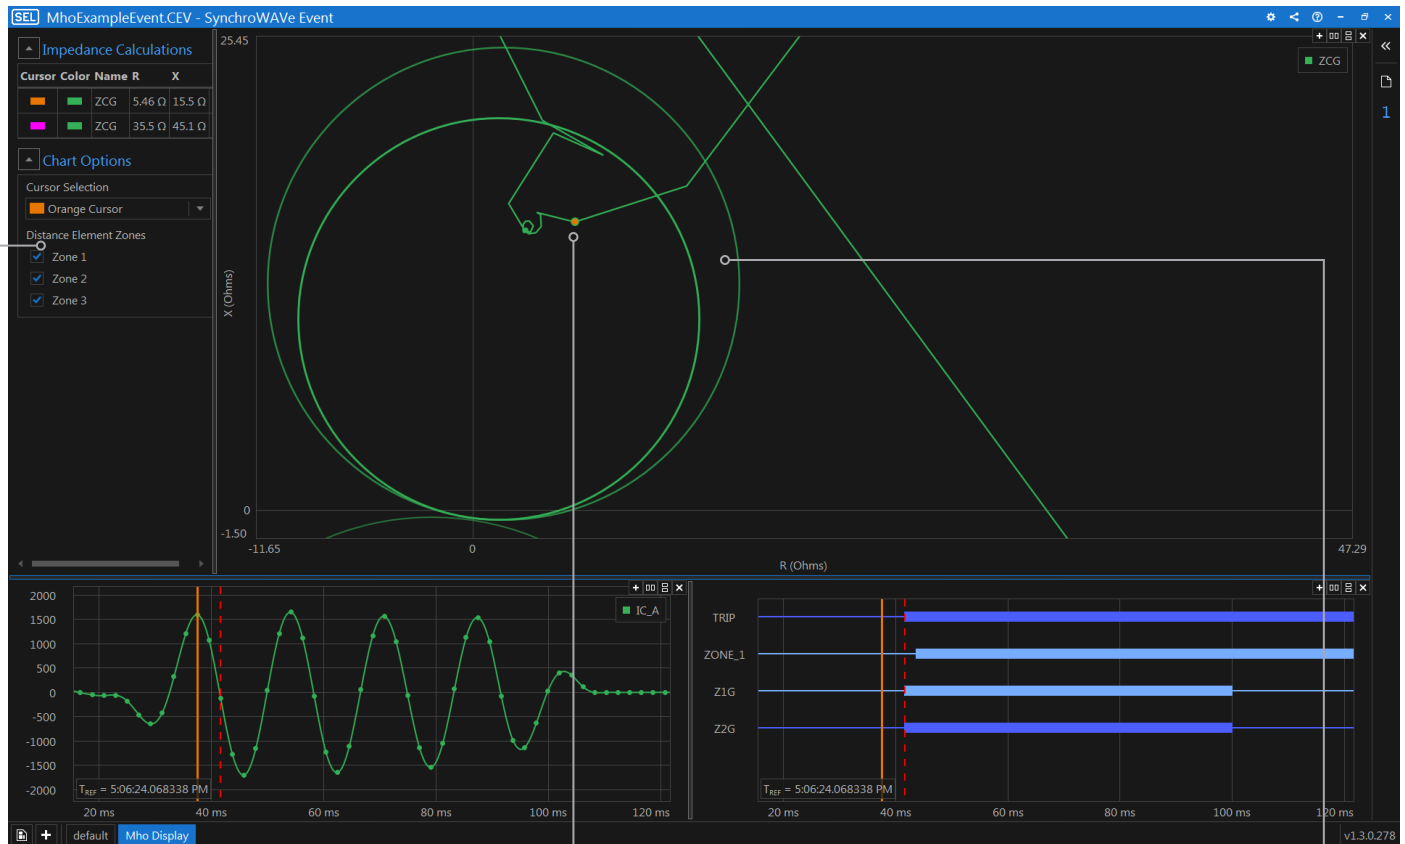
SEL MhoExampleEvent.CEV - SynchroWAVe Event

Impedance Calculations

| Cursor Color | Name | R | X |
|---|---|---|---|
| | ZCG | 5.46 Ω | 15.5 Ω |
| | ZCG | 35.5 Ω | 45.1 Ω |

Chart Options

Cursor Selection

Orange Cursor

Distance Element Zones

Zone 1

Zone 2

Zone 3

25.45

ZCG

X (Ohms)

0

-1.50

-11.65

0

47.29

R (Ohms)

1

2000
1500
1000
500
0
-500
-1000
-1500
-2000

IC_A

$T_{REF}$ = 5:06:24.068338 PM

20 ms 40 ms 60 ms 80 ms 100 ms 120 ms

TRIP

ZONE_1

Z1G

Z2G

$T_{REF}$ = 5:06:24.068338 PM

20 ms 40 ms 60 ms 80 ms 100 ms 120 ms

default

Mho Display

v1.3.0.278